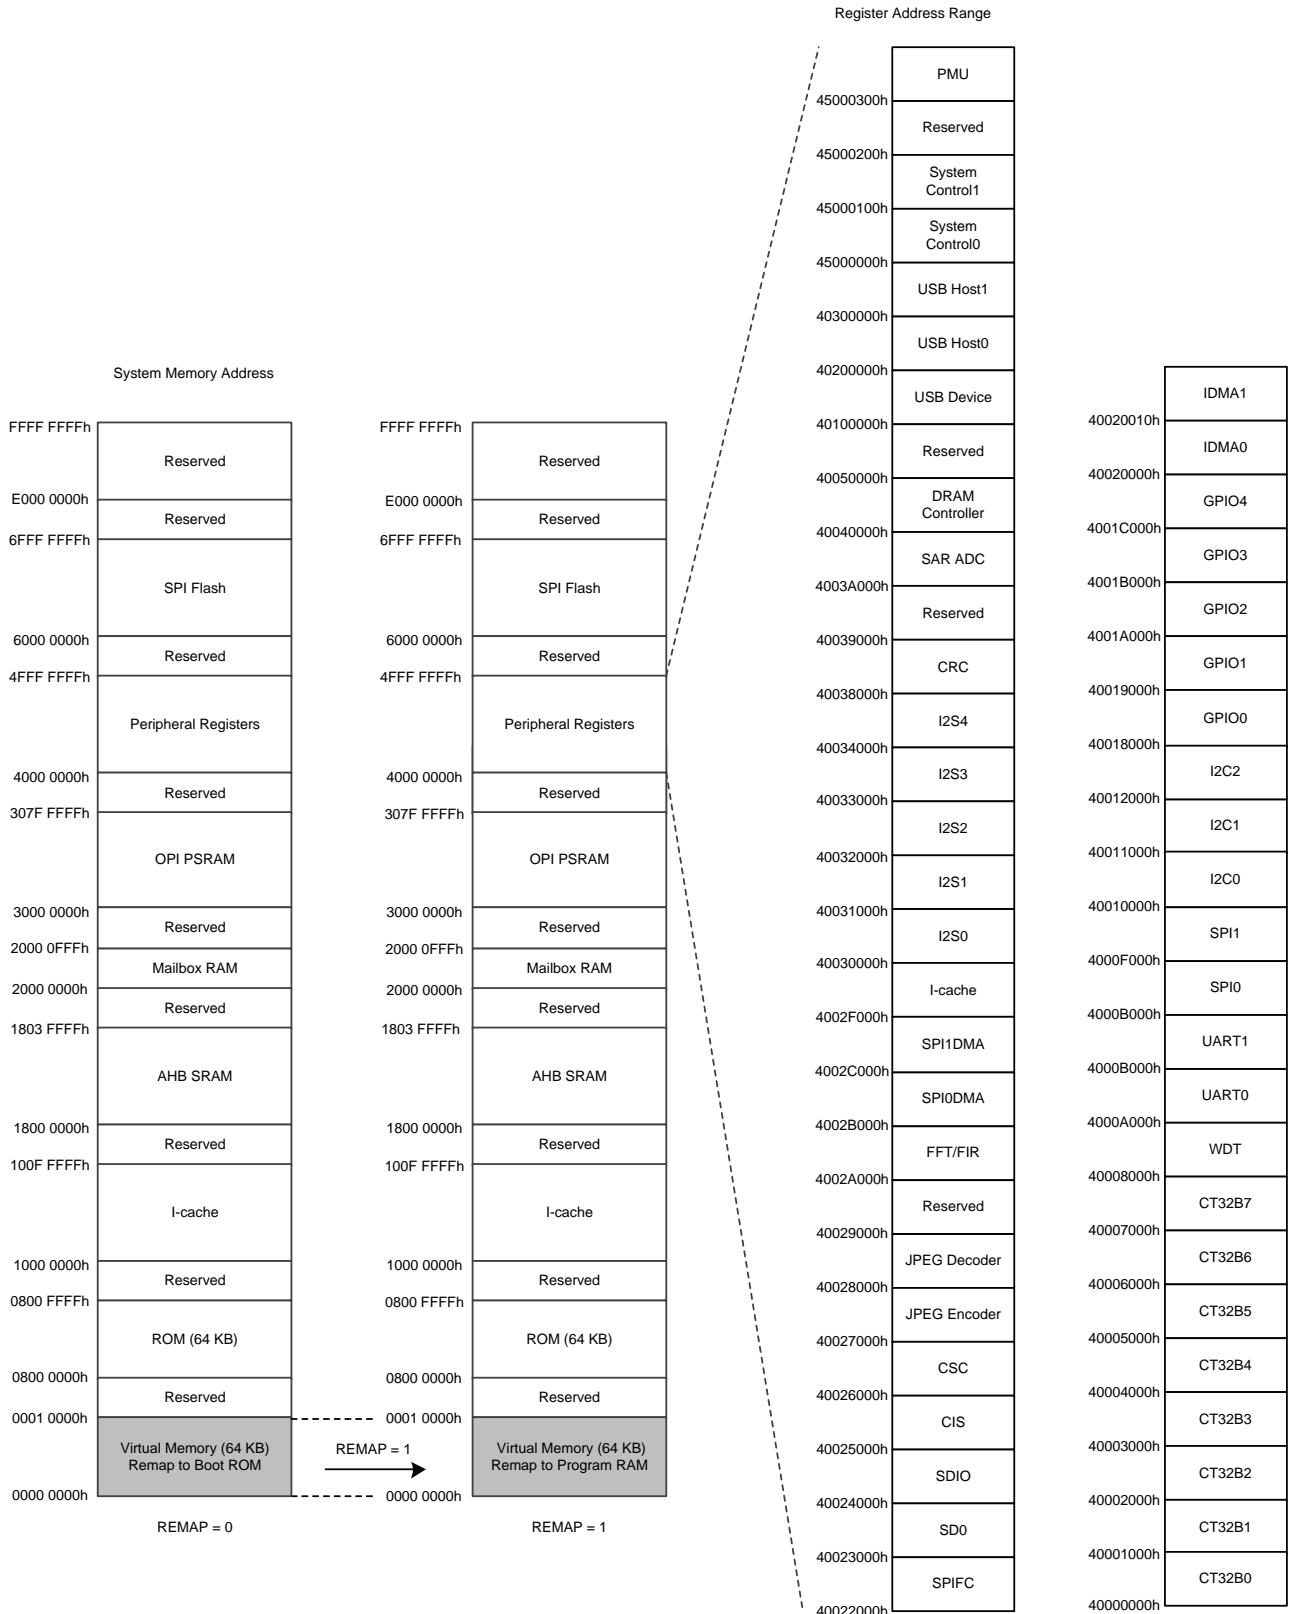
Register Address Range

PMU
45000300h
Reserved
45000200h
System Control1
45000100h
System Control0
45000000h
USB Host1
40300000h
USB Host0
40200000h
USB Device
40100000h
Reserved
40050000h
DRAM Controller
40040000h
SAR ADC
4003A000h
Reserved
40039000h
CRC
40038000h
I2S4
40034000h
I2S3
40033000h
I2S2
40032000h
I2S1
40031000h
I2S0
40030000h
I-cache
4002F000h
SPI1DMA
4002C000h
SPI0DMA
4002B000h
FFT/FIR
4002A000h
Reserved
40029000h
JPEG Decoder
40028000h
JPEG Encoder
40027000h
CSC
40026000h
CIS
40025000h
SDIO
40024000h
SD0
40023000h
SPIFC
40022000h

IDMA1
40020010h
IDMA0
40020000h
GPIO4
4001C000h
GPIO3
4001B000h
GPIO2
4001A000h
GPIO1
40019000h
GPIO0
40018000h
I2C2
40012000h
I2C1
40011000h
I2C0
40010000h
SPI1
4000F000h
SPI0
4000B000h
UART1
4000B000h
UART0
4000A000h
WDT
40008000h
CT32B7
40007000h
CT32B6
40006000h
CT32B5
40005000h
CT32B4
40004000h
CT32B3
40003000h
CT32B2
40002000h
CT32B1
40001000h
CT32B0
40000000h

System Memory Address

FFFF FFFFh
Reserved
E000 0000h
Reserved
6FFF FFFFh
SPI Flash
6000 0000h
Reserved
4FFF FFFFh
Peripheral Registers
4000 0000h
Reserved
307F FFFFh
OPI PSRAM
3000 0000h
Reserved
2000 0FFFh
Mailbox RAM
2000 0000h
Reserved
1803 FFFFh
AHB SRAM
1800 0000h
Reserved
100F FFFFh
I-cache
1000 0000h
Reserved
0800 FFFFh
ROM (64 KB)
0800 0000h
Reserved
0001 0000h
Virtual Memory (64 KB) Remap to Boot ROM
0000 0000h
REMAP = 0

REMAP = 1

FFFF FFFFh
Reserved
E000 0000h
Reserved
6FFF FFFFh
SPI Flash
6000 0000h
Reserved
4FFF FFFFh
Peripheral Registers
4000 0000h
Reserved
307F FFFFh
OPI PSRAM
3000 0000h
Reserved
2000 0FFFh
Mailbox RAM
2000 0000h
Reserved
1803 FFFFh
AHB SRAM
1800 0000h
Reserved
100F FFFFh
I-cache
1000 0000h
Reserved
0800 FFFFh
ROM (64 KB)
0800 0000h
Reserved
0001 0000h
Virtual Memory (64 KB) Remap to Program RAM
0000 0000h
REMAP = 1